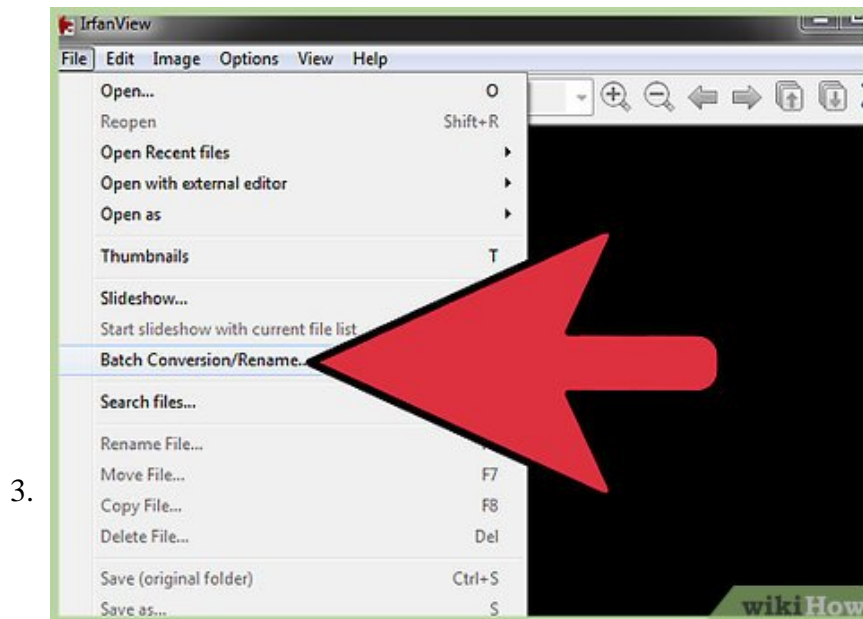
3.

IrfanView

File Edit Image Options View Help

Open... O
Reopen Shift+R
Open Recent files
Open with external editor
Open as

Thumbnails T

Slideshow...
Start slideshow with current file list
Batch Conversion/Rename...

Search files...

Rename File...
Move File... F7
Copy File... F8
Delete File... Del

Save (original folder) Ctrl+S
Save as... S

wikiHow